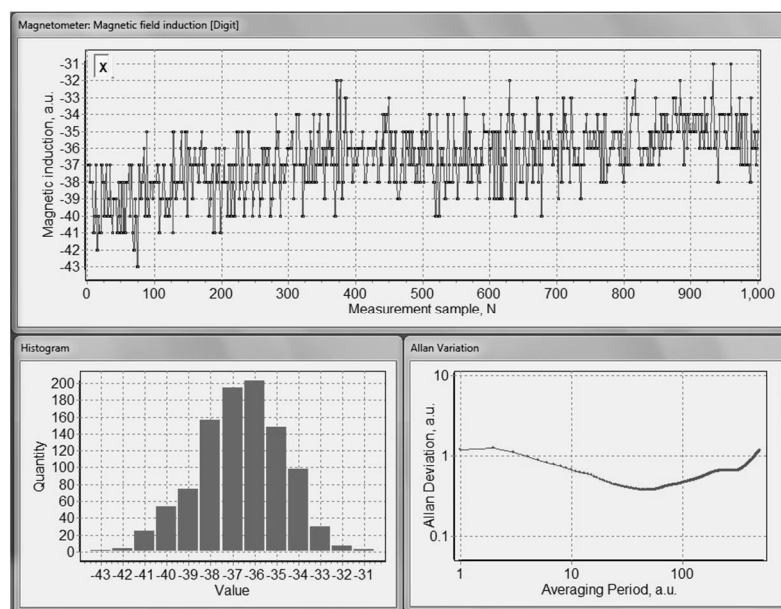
Magnetometer: Magnetic field induction [Digit]

X

Magnetic induction, a.u.

-31
-32
-33
-34
-35
-36
-37
-38
-39
-40
-41
-42
-43

0 100 200 300 400 500 600 700 800 900 1,000

Measurement sample, N

Histogram

Quantity

200
180
160
140
120
100
80
60
40
20
0

-43 -42 -41 -40 -39 -38 -37 -36 -35 -34 -33 -32 -31

Value

Allan Variation

Allan Deviation, a.u.

10
1
0.1

1 10 100

Averaging Period, a.u.